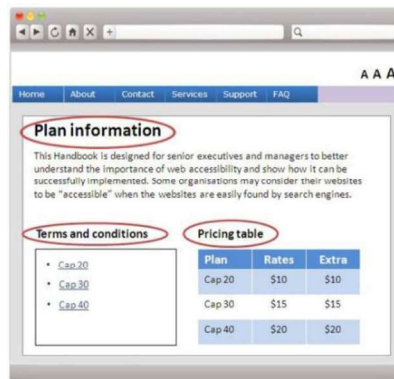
A A A

Home | About | Contact | Services | Support | FAQ

Plan information

This Handbook is designed for senior executives and managers to better understand the importance of web accessibility and show how it can be successfully implemented. Some organisations may consider their websites to be "accessible" when the websites are easily found by search engines.

Terms and conditions

- Cap 20
- Cap 30
- Cap 40

Pricing table

| Plan | Rates | Extra |
|---|---|---|
| Cap 20 | \$10 | \$10 |
| Cap 30 | \$15 | \$15 |
| Cap 40 | \$20 | \$20 |